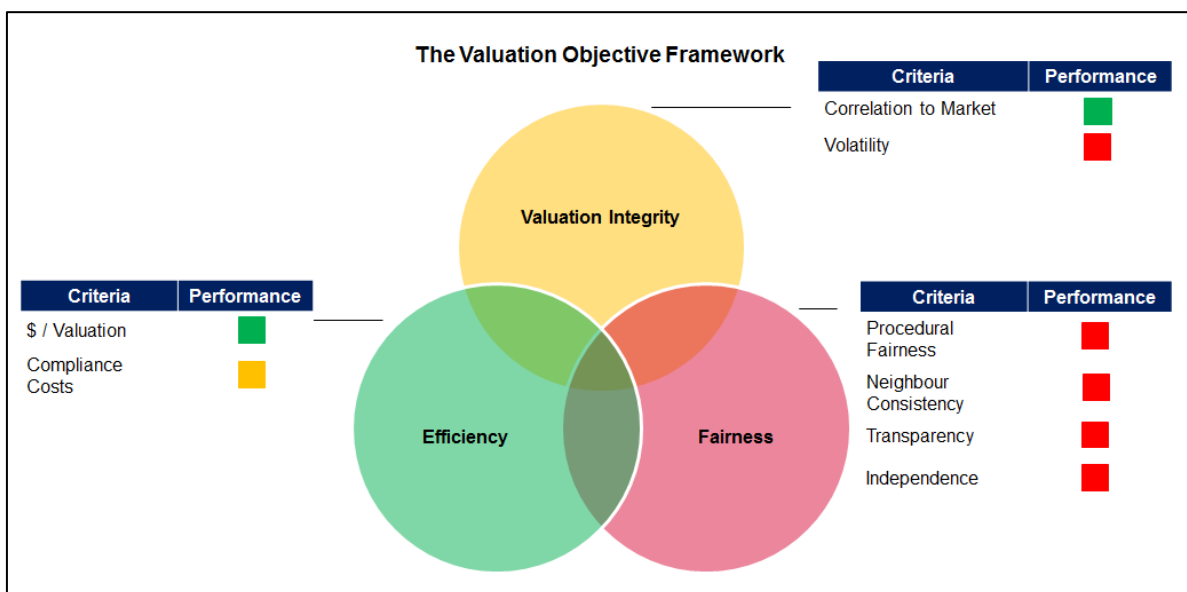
The Valuation Objective Framework

| Criteria | Performance |
|---|---|
| Correlation to Market | |
| Volatility | |

Valuation Integrity

| Criteria | Performance |
|---|---|
| $ / Valuation | |
| Compliance Costs | |

| Criteria | Performance |
|---|---|
| Procedural Fairness | |
| Neighbour Consistency | |
| Transparency | |
| Independence | |

Efficiency

Fairness